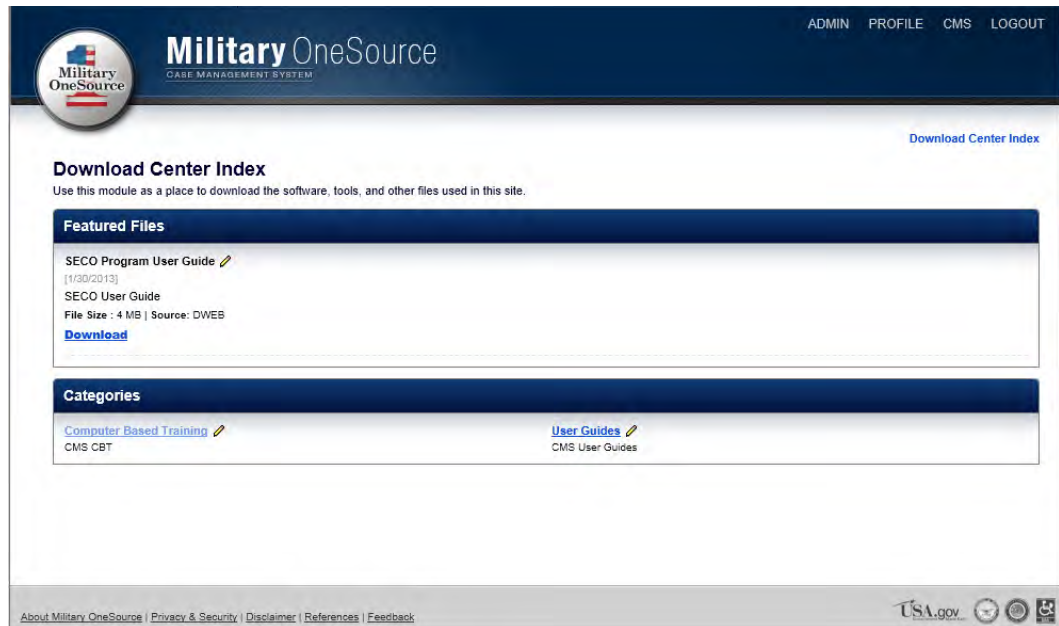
Military OneSource

Military OneSource
CASE MANAGEMENT SYSTEM

ADMIN PROFILE CMS LOGOUT

Download Center Index

Download Center Index
Use this module as a place to download the software, tools, and other files used in this site.

Featured Files

SECO Program User Guide
[1/30/2013]
SECO User Guide
File Size : 4 MB | Source: DWEB
Download

Categories

Computer Based Training
CMS CBT

User Guides
CMS User Guides

About Military OneSource | Privacy & Security | Disclaimer | References | Feedback

USA.gov